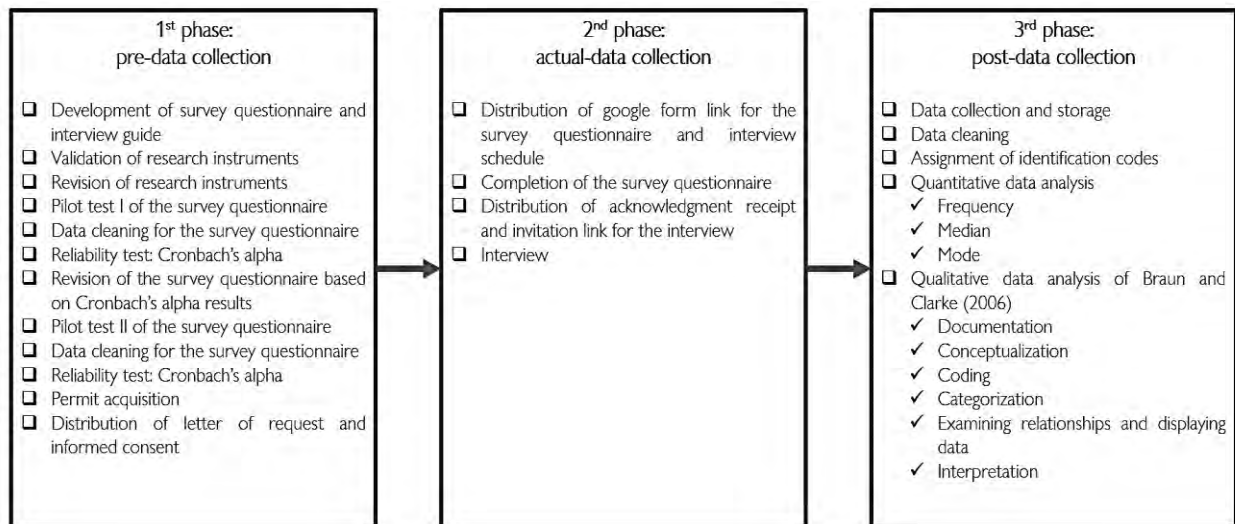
1$^{st}$ phase:
pre-data collection

❑ Development of survey questionnaire and interview guide
❑ Validation of research instruments
❑ Revision of research instruments
❑ Pilot test I of the survey questionnaire
❑ Data cleaning for the survey questionnaire
❑ Reliability test: Cronbach's alpha
❑ Revision of the survey questionnaire based on Cronbach's alpha results
❑ Pilot test II of the survey questionnaire
❑ Data cleaning for the survey questionnaire
❑ Reliability test: Cronbach's alpha
❑ Permit acquisition
❑ Distribution of letter of request and informed consent

2$^{nd}$ phase:
actual-data collection

❑ Distribution of google form link for the survey questionnaire and interview schedule
❑ Completion of the survey questionnaire
❑ Distribution of acknowledgment receipt and invitation link for the interview
❑ Interview

3$^{rd}$ phase:
post-data collection

❑ Data collection and storage
❑ Data cleaning
❑ Assignment of identification codes
❑ Quantitative data analysis
✓ Frequency
✓ Median
✓ Mode
❑ Qualitative data analysis of Braun and Clarke (2006)
✓ Documentation
✓ Conceptualization
✓ Coding
✓ Categorization
✓ Examining relationships and displaying data
✓ Interpretation